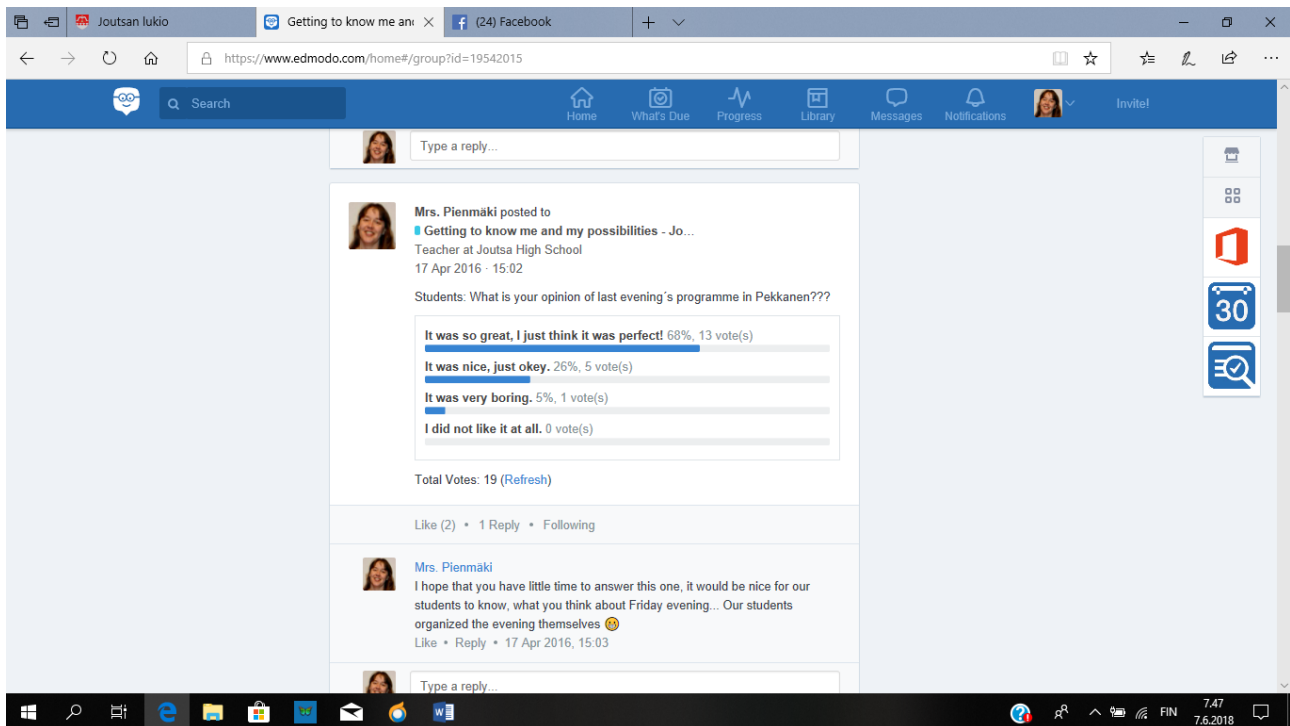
Joutsan lukio | Getting to know me an | (24) Facebook

https://www.edmodo.com/home#/group?id=19542015

Search

Home What's Due Progress Library Messages Notifications Invite!

Type a reply...

Mrs. Pienmäki posted to
Getting to know me and my possibilities - Jo...
Teacher at Joutsa High School
17 Apr 2016 · 15:02

Students: What is your opinion of last evening´s programme in Pekkanen???

It was so great, I just think it was perfect! 68%, 13 vote(s)

It was nice, just okey. 26%, 5 vote(s)

It was very boring. 5%, 1 vote(s)

I did not like it at all. 0 vote(s)

Total Votes: 19 (Refresh)

Like (2) • 1 Reply • Following

Mrs. Pienmäki
I hope that you have little time to answer this one, it would be nice for our students to know, what you think about Friday evening... Our students organized the evening themselves 😊
Like • Reply • 17 Apr 2016, 15:03

Type a reply...

30

FIN 7.47 7.6.2018